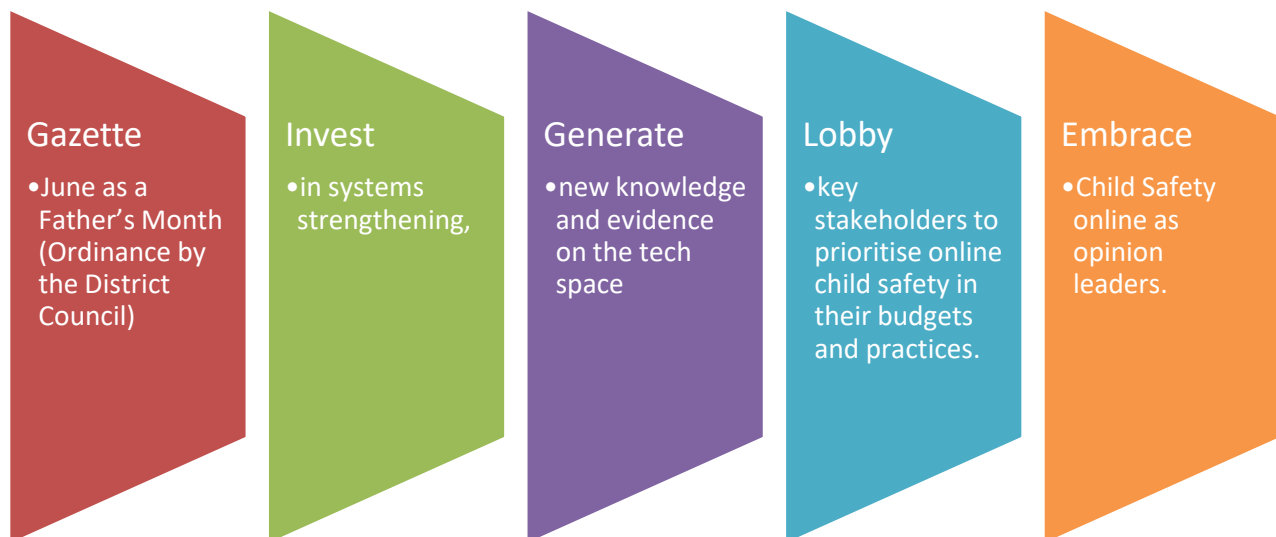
Gazette

•June as a Father’s Month (Ordinance by the District Council)

Invest

•in systems strengthening,

Generate

•new knowledge and evidence on the tech space

Lobby

•key stakeholders to prioritise online child safety in their budgets and practices.

Embrace

•Child Safety online as opinion leaders.